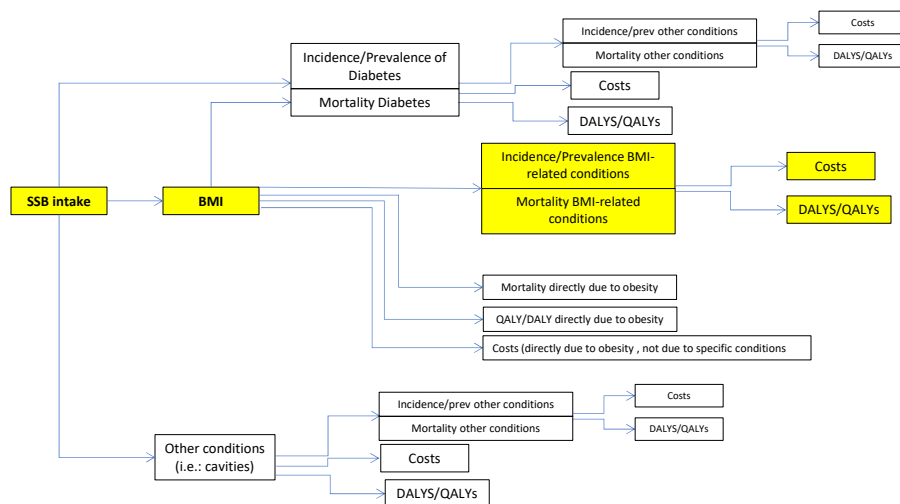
SSB intake

BMI

Incidence/Prevalence of Diabetes

Mortality Diabetes

Incidence/prev other conditions

Mortality other conditions

Costs

DALYS/QALYs

Costs

DALYS/QALYs

Incidence/Prevalence BMI-related conditions

Mortality BMI-related conditions

Costs

DALYS/QALYs

Mortality directly due to obesity

QALY/DALY directly due to obesity

Costs (directly due to obesity , not due to specific conditions

Other conditions (i.e.: cavities)

Incidence/prev other conditions

Mortality other conditions

Costs

DALYS/QALYs

Costs

DALYS/QALYs